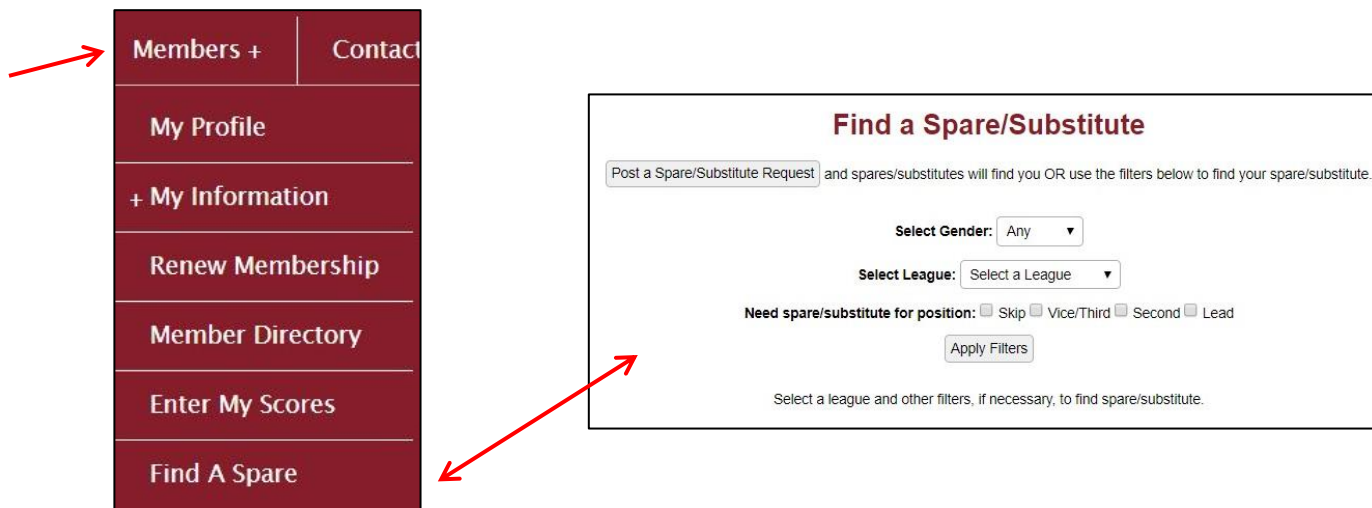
Members +

Contact

My Profile

+ My Information

Renew Membership

Member Directory

Enter My Scores

Find A Spare

Find a Spare/Substitute

Post a Spare/Substitute Request and spares/substitutes will find you OR use the filters below to find your spare/substitute.

Select Gender: Any

Select League: Select a League

Need spare/substitute for position: Skip Vice/Third Second Lead

Apply Filters

Select a league and other filters, if necessary, to find spare/substitute.